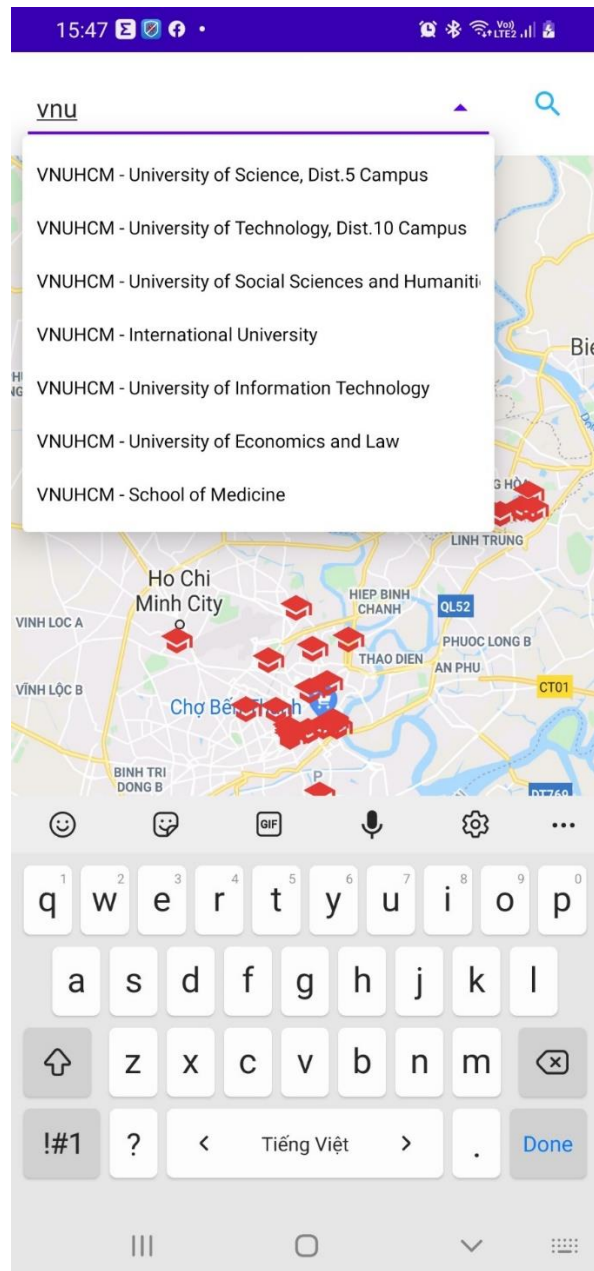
15:47

vnu

VNUHCM - University of Science, Dist.5 Campus

VNUHCM - University of Technology, Dist.10 Campus

VNUHCM - University of Social Sciences and Humaniti

VNUHCM - International University

VNUHCM - University of Information Technology

VNUHCM - University of Economics and Law

VNUHCM - School of Medicine

Bie

LINH TRUNG

Ho Chi Minh City

HIEP BINH CHANH

QL52

VINH LOC A

PHUOC LONG B

THAO DIEN

AN PHU

VĨNH LỘC B

CT01

Chợ Bế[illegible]

BINH TRI DONG B

GIF

q w e r t y u i o p

1 2 3 4 5 6 7 8 9 0

a s d f g h j k l

z x c v b n m

!#1 ? < Tiếng Việt > . Done